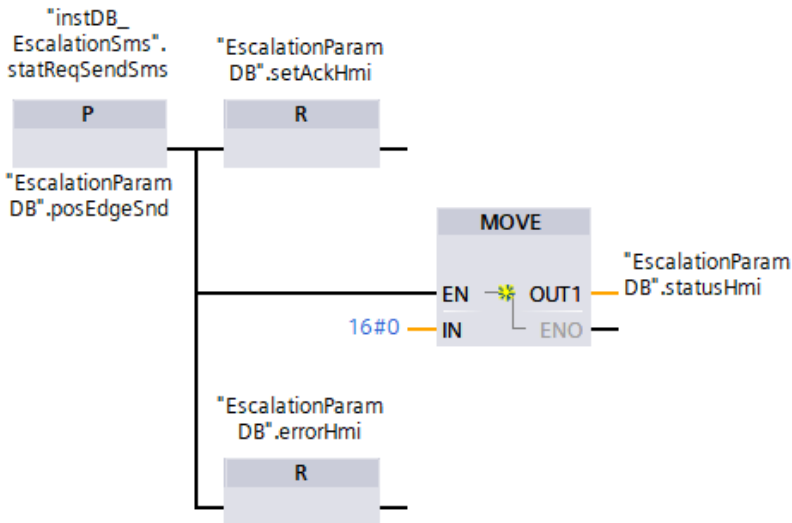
"instDB_
EscalationSms".
statReqSendSms

P

"EscalationParam
DB".posEdgeSnd

"EscalationParam
DB".setAckHmi

R

MOVE

EN

OUT1

"EscalationParam
DB".statusHmi

16#0

IN

ENO

"EscalationParam
DB".errorHmi

R